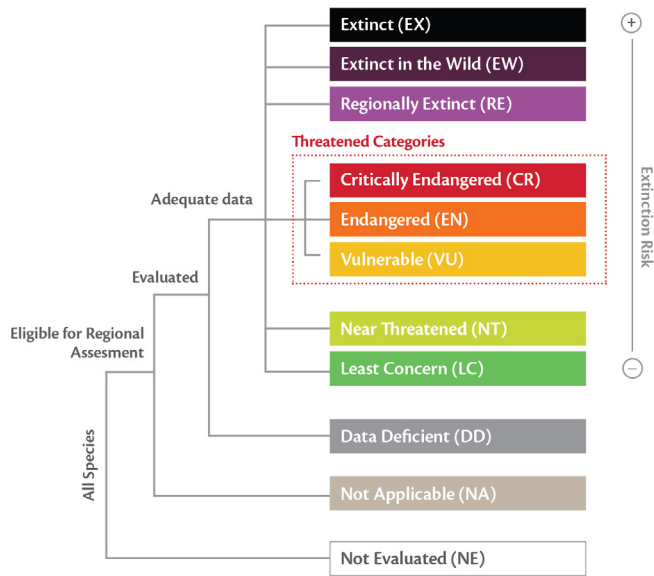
Extinct (EX)
Extinct in the Wild (EW)
Regionally Extinct (RE)
Threatened Categories
Critically Endangered (CR)
Endangered (EN)
Vulnerable (VU)
Near Threatened (NT)
Least Concern (LC)
Data Deficient (DD)
Not Applicable (NA)
Not Evaluated (NE)

Adequate data
Evaluated
Eligible for Regional Assesment
All Species

+
Extinction Risk
−